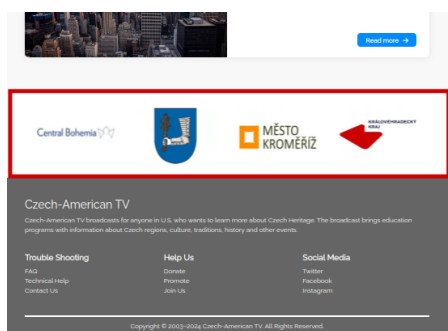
Read more →

Central Bohemia

MĚSTO KROMĚŘÍŽ

KRÁLOVÉHRADECKÝ KRAJ

Czech-American TV

Czech-American TV broadcasts for anyone in U.S. who wants to learn more about Czech Heritage. The broadcast brings education programs with information about Czech regions, culture, traditions, history and other events.

Trouble Shooting
FAQ
Technical Help
Contact Us

Help Us
Donate
Promote
Join Us

Social Media
Twitter
Facebook
Instagram

Copyright © 2003–2024 Czech-American TV. All Rights Reserved.